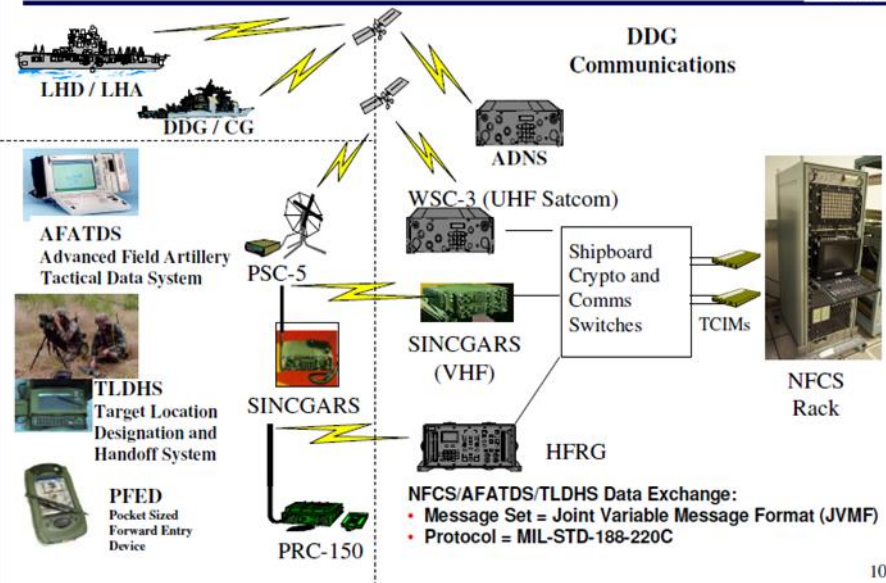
DDG Communications

LHD / LHA

DDG / CG

ADNS

AFATDS
Advanced Field Artillery Tactical Data System

WSC-3 (UHF Satcom)

PSC-5

Shipboard Crypto and Comms Switches

TCIMs

SINCGARS (VHF)

NFCS Rack

TLDHS
Target Location Designation and Handoff System

SINCGARS

HFRG

PFED
Pocket Sized Forward Entry Device

PRC-150

NFCS/AFATDS/TLDHS Data Exchange:
• Message Set = Joint Variable Message Format (JVMF)
• Protocol = MIL-STD-188-220C

10